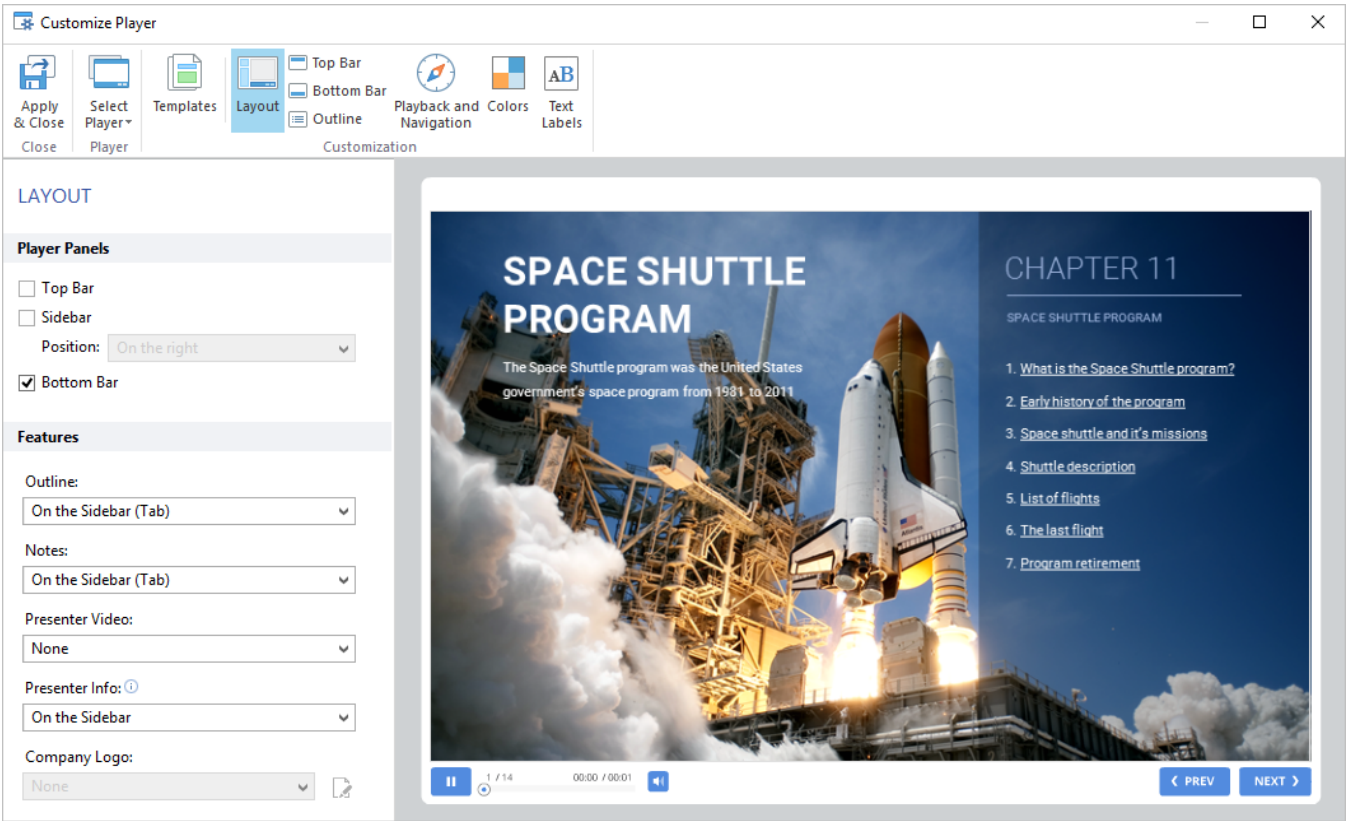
Customize Player

Apply & Close
Select Player
Templates
Layout
Top Bar
Bottom Bar
Outline
Playback and Navigation
Colors
Text Labels
Close
Player
Customization

LAYOUT

Player Panels

Top Bar
Sidebar
Position: On the right
Bottom Bar

Features

Outline:
On the Sidebar (Tab)
Notes:
On the Sidebar (Tab)
Presenter Video:
None
Presenter Info:
On the Sidebar
Company Logo:
None

SPACE SHUTTLE PROGRAM

The Space Shuttle program was the United States government's space program from 1981 to 2011

CHAPTER 11

SPACE SHUTTLE PROGRAM

1. What is the Space Shuttle program?
2. Early history of the program
3. Space shuttle and it's missions
4. Shuttle description
5. List of flights
6. The last flight
7. Program retirement

1 / 14
00:00 / 00:01
PREV
NEXT